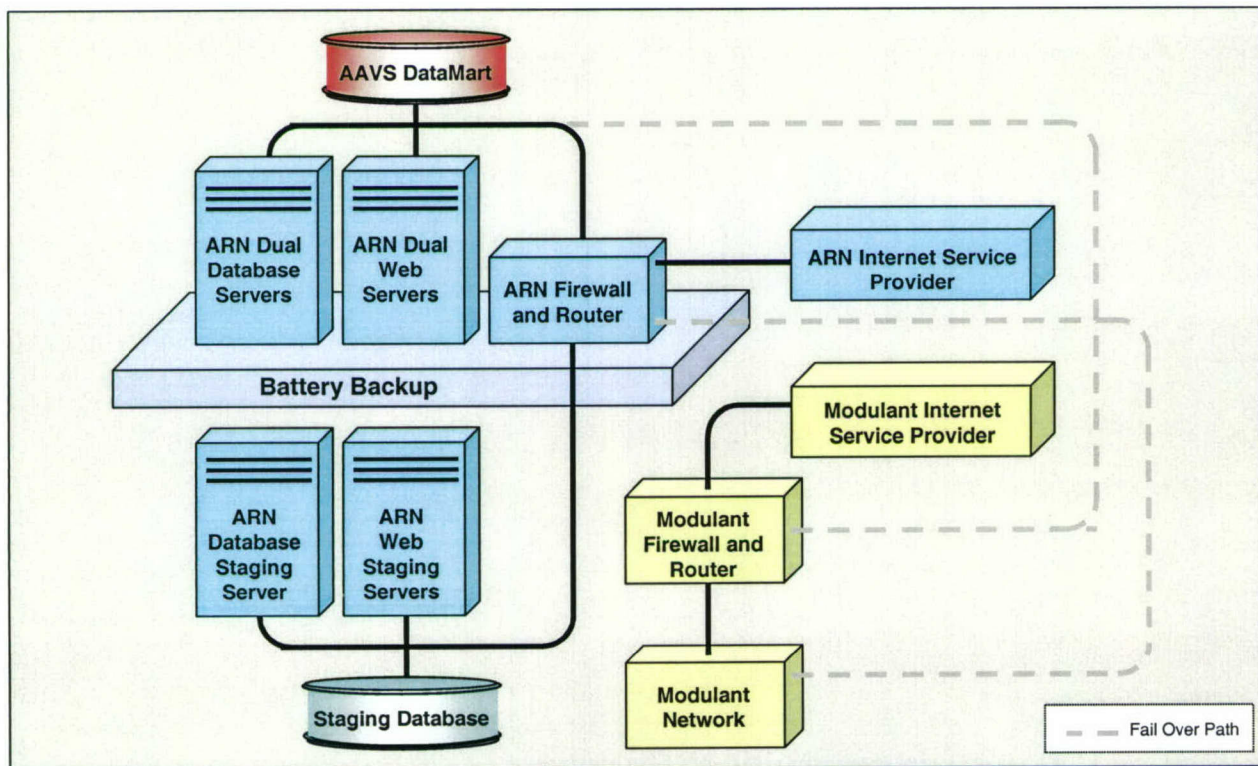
AAVS DataMart

ARN Dual Database Servers

ARN Dual Web Servers

ARN Firewall and Router

ARN Internet Service Provider

Battery Backup

Modulant Internet Service Provider

ARN Database Staging Server

ARN Web Staging Servers

Modulant Firewall and Router

Modulant Network

Staging Database

Fail Over Path